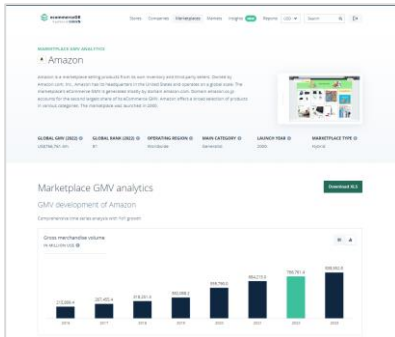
ecommerceDB

Stores Companies Marketplaces Markets Insights Reports USD Search

MARKETPLACE GMV ANALYTICS

Amazon

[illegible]

GLOBAL GMV (2022) | GLOBAL RANK (2022) | OPERATING REGION | MAIN CATEGORY | LAUNCH YEAR | MARKETPLACE TYPE
US$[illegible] | #1 | Worldwide | Generalist | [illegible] | Hybrid

Marketplace GMV analytics

Download XLS

GMV development of Amazon

Comprehensive time series analysis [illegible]

Gross merchandise volume
IN MILLION USD

215,000.0 | 287,400.4 | 318,351.0 | 392,000.2 | 558,750.0 | 684,272.5 | 788,791.4 | 895,500.5

2016 2017 2018 2019 2020 2021 2022 2023